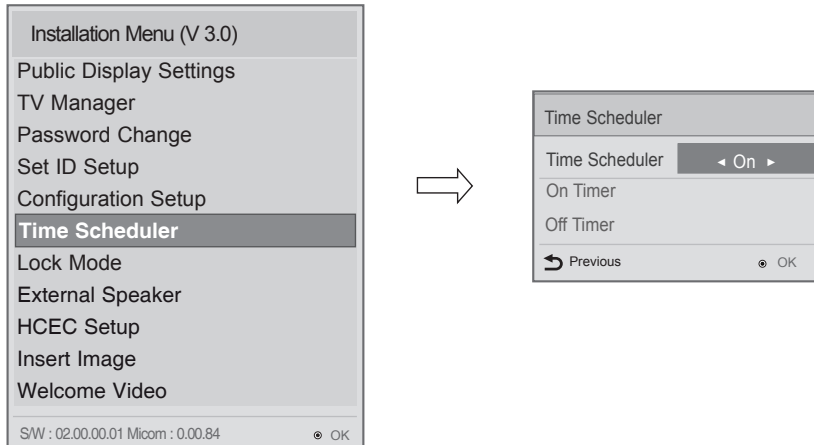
Installation Menu (V 3.0)
Public Display Settings
TV Manager
Password Change
Set ID Setup
Configuration Setup
Time Scheduler
Lock Mode
External Speaker
HCEC Setup
Insert Image
Welcome Video
S/W : 02.00.00.01 Micom : 0.00.84 ⊙ OK

Time Scheduler
Time Scheduler ◂ On ▸
On Timer
Off Timer
Previous ⊙ OK